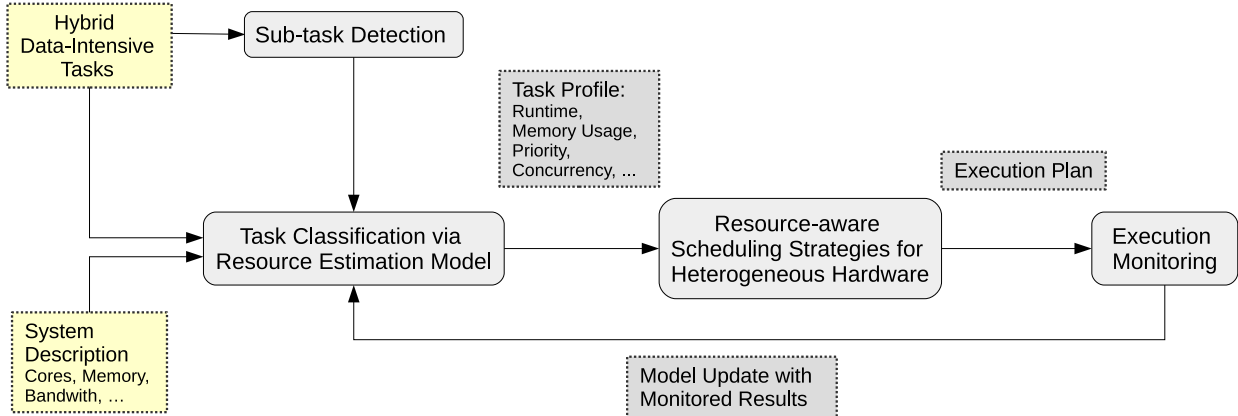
Hybrid Data-Intensive Tasks

Sub-task Detection

Task Profile:
Runtime,
Memory Usage,
Priority,
Concurrency, ...

Execution Plan

Task Classification via Resource Estimation Model

Resource-aware Scheduling Strategies for Heterogeneous Hardware

Execution Monitoring

System Description
Cores, Memory, Bandwith, ...

Model Update with Monitored Results